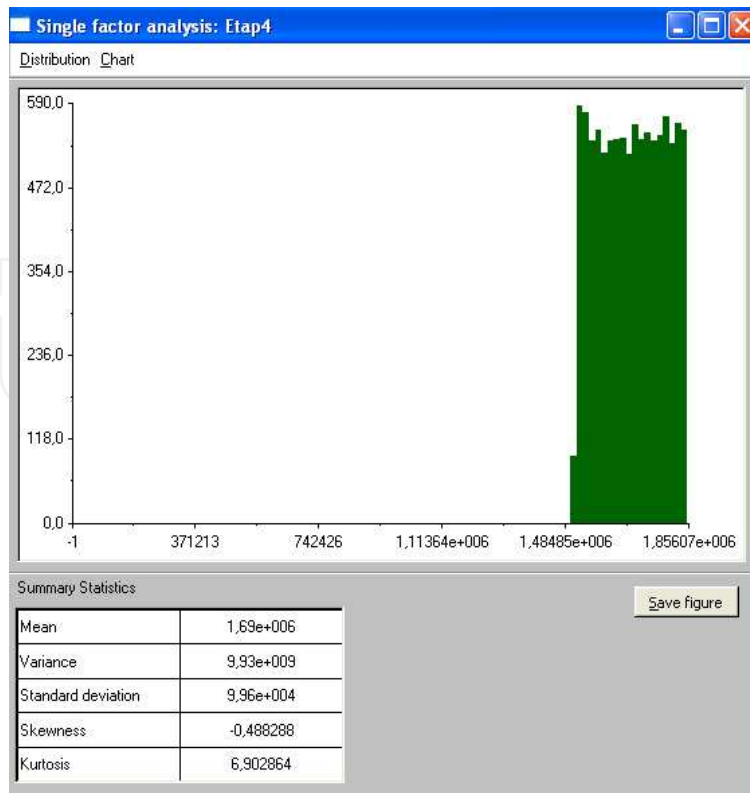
Single factor analysis: Etap4

Distribution Chart

590,0
472,0
354,0
236,0
118,0
0,0

-1 371213 742426 1,11364e+006 1,48485e+006 1,85607e+006

Summary Statistics

Save figure

| Mean | 1,69e+006 |
|---|---|
| Variance | 9,93e+009 |
| Standard deviation | 9,96e+004 |
| Skewness | -0,488288 |
| Kurtosis | 6,902864 |